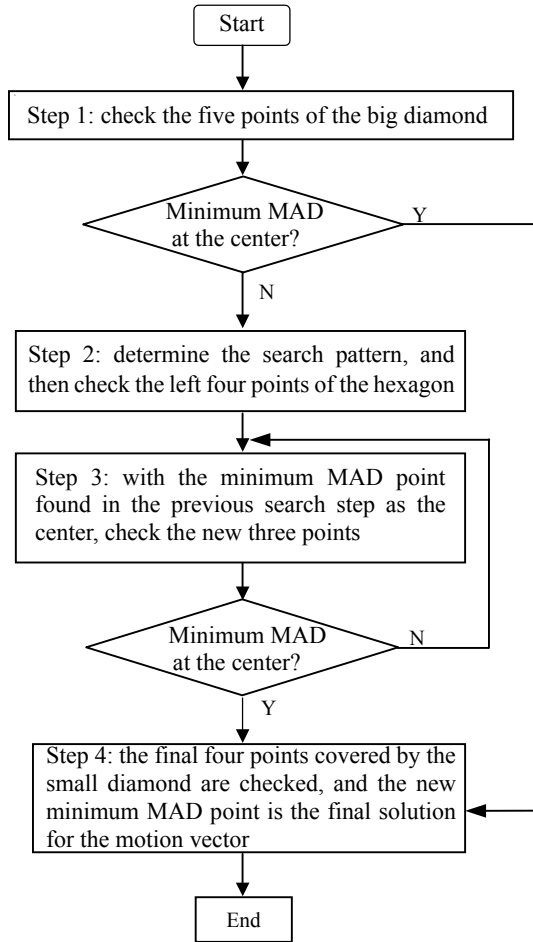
Start

Step 1: check the five points of the big diamond

Minimum MAD at the center?

Y

N

Step 2: determine the search pattern, and then check the left four points of the hexagon

Step 3: with the minimum MAD point found in the previous search step as the center, check the new three points

Minimum MAD at the center?

N

Y

Step 4: the final four points covered by the small diamond are checked, and the new minimum MAD point is the final solution for the motion vector

End